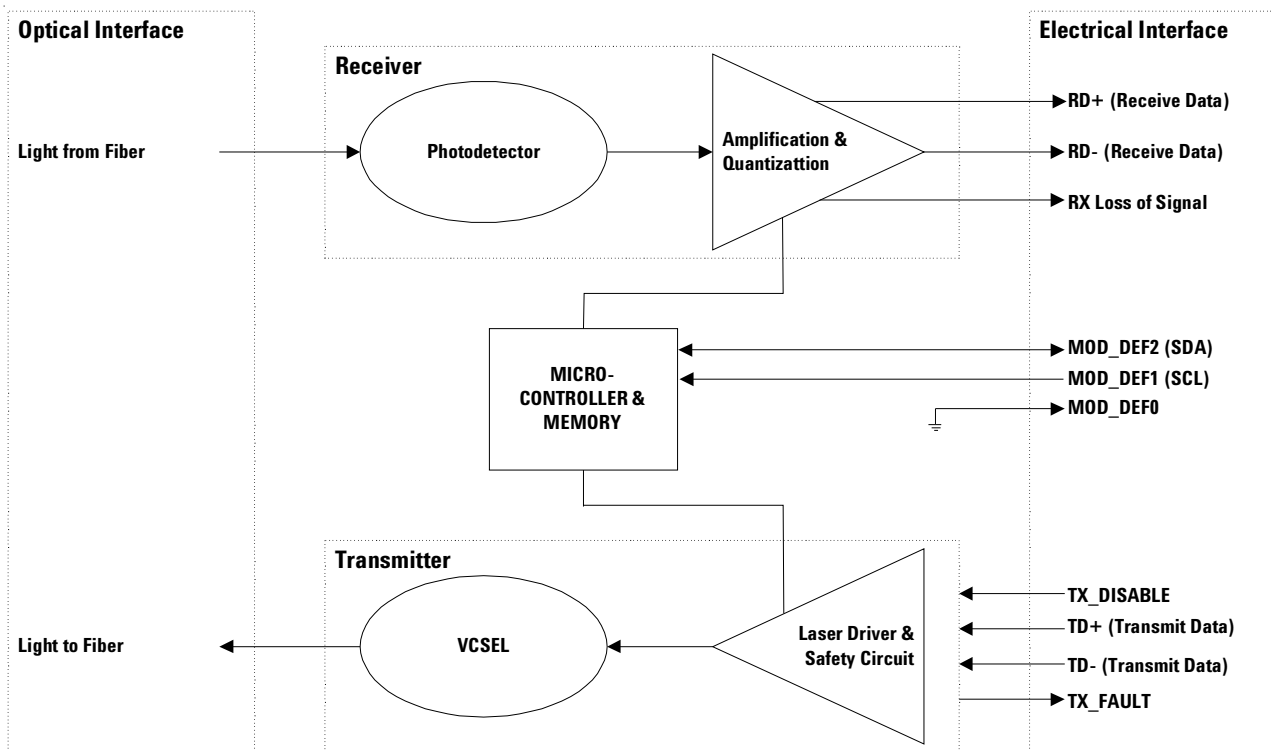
Optical Interface

Electrical Interface

Receiver

Light from Fiber

Photodetector

Amplification & Quantizattion

RD+ (Receive Data)

RD- (Receive Data)

RX Loss of Signal

MICRO-CONTROLLER & MEMORY

MOD_DEF2 (SDA)

MOD_DEF1 (SCL)

MOD_DEF0

Transmitter

Light to Fiber

VCSEL

Laser Driver & Safety Circuit

TX_DISABLE

TD+ (Transmit Data)

TD- (Transmit Data)

TX_FAULT